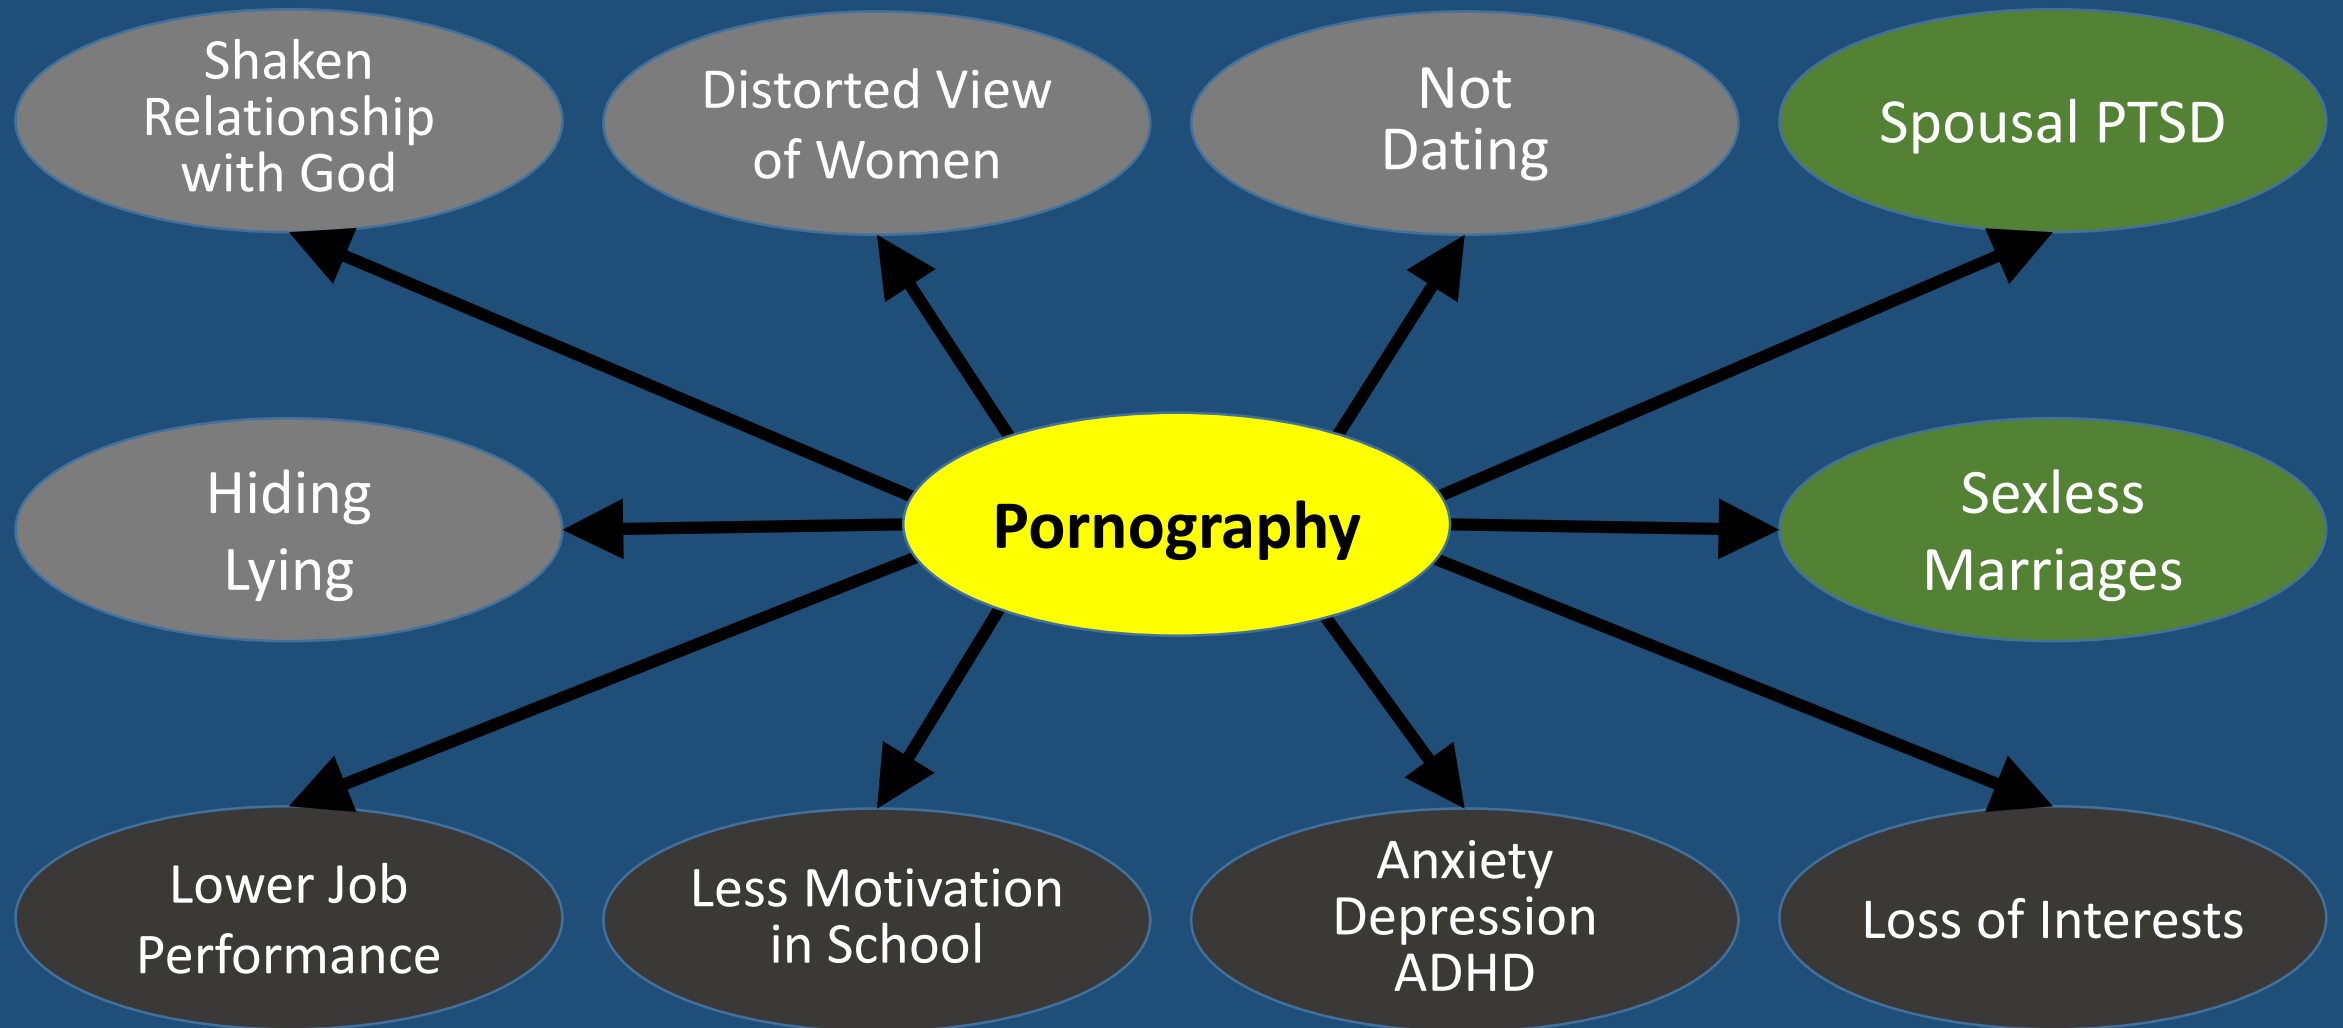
Shaken Relationship with God

Distorted View of Women

Not Dating

Spousal PTSD

Hiding
Lying

Pornography

Sexless Marriages

Lower Job Performance

Less Motivation in School

Anxiety
Depression
ADHD

Loss of Interests